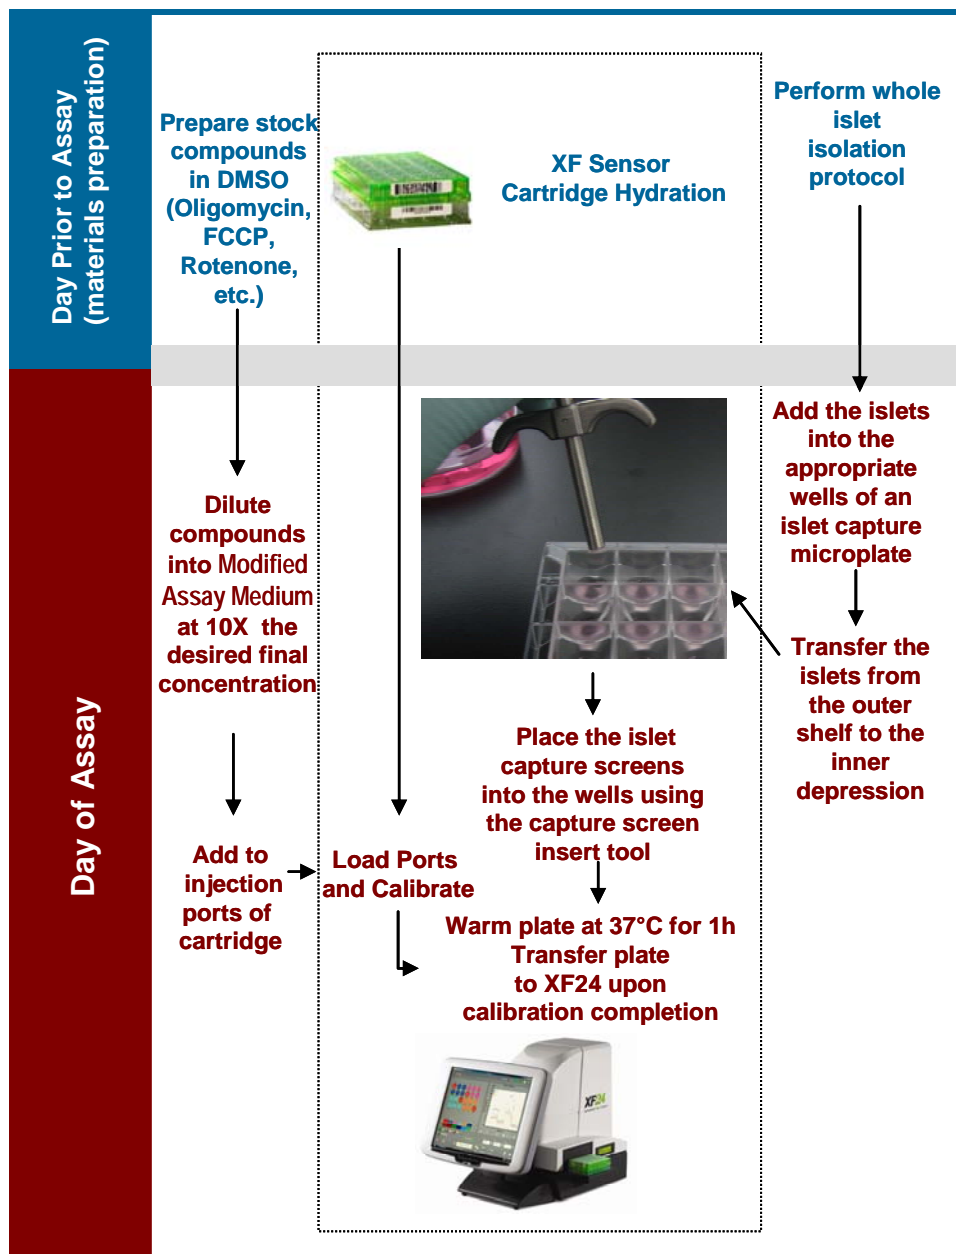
Day Prior to Assay (materials preparation)

Prepare stock compounds in DMSO (Oligomycin, FCCP, Rotenone, etc.)

XF Sensor Cartridge Hydration

Perform whole islet isolation protocol

Day of Assay

Dilute compounds into Modified Assay Medium at 10X the desired final concentration

Add the islets into the appropriate wells of an islet capture microplate

Transfer the islets from the outer shelf to the inner depression

Place the islet capture screens into the wells using the capture screen insert tool

Add to injection ports of cartridge

Load Ports and Calibrate

Warm plate at 37°C for 1h Transfer plate to XF24 upon calibration completion

XF24